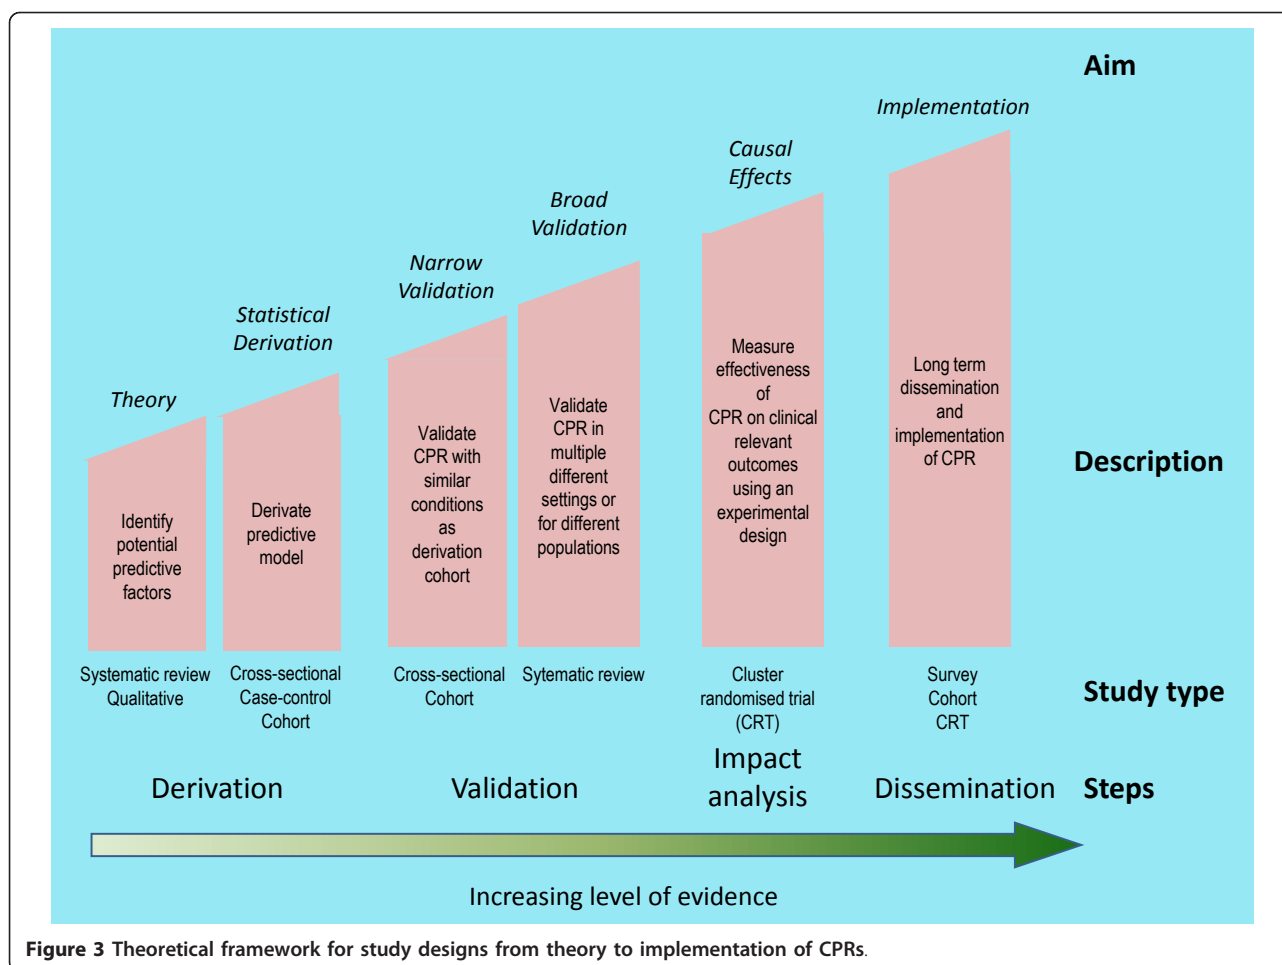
Aim

Implementation

Causal Effects

Broad Validation

Narrow Validation

Statistical Derivation

Theory

Identify potential predictive factors

Derivate predictive model

Validate CPR with similar conditions as derivation cohort

Validate CPR in multiple different settings or for different populations

Measure effectiveness of CPR on clinical relevant outcomes using an experimental design

Long term dissemination and implementation of CPR

Description

Systematic review Qualitative

Cross-sectional Case-control Cohort

Cross-sectional Cohort

Sytematic review

Cluster randomised trial (CRT)

Survey Cohort CRT

Study type

Derivation

Validation

Impact analysis

Dissemination

Steps

Increasing level of evidence

Figure 3 Theoretical framework for study designs from theory to implementation of CPRs.